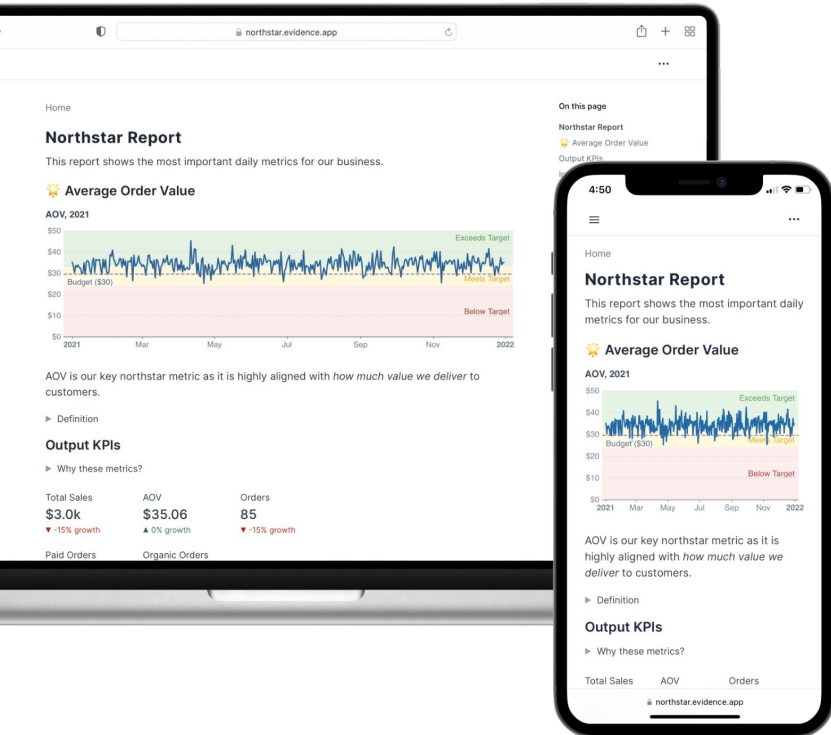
northstar.evidence.app

...

Home

Northstar Report

This report shows the most important daily metrics for our business.

🌟 Average Order Value

AOV, 2021

$50
$40
$30
$20
$10
$0

Exceeds Target
Meets Target
Budget ($30)
Below Target

2021 Mar May Jul Sep Nov 2022

AOV is our key northstar metric as it is highly aligned with *how much value we deliver* to customers.

▶ Definition

Output KPIs

▶ Why these metrics?

| Total Sales | AOV | Orders |
|---|---|---|
| $3.0k | $35.06 | 85 |
| ▼ -15% growth | ▲ 0% growth | ▼ -15% growth |

Paid Orders Organic Orders

On this page

Northstar Report
🌟 Average Order Value
Output KPIs

4:50

...

Home

Northstar Report

This report shows the most important daily metrics for our business.

🌟 Average Order Value

AOV, 2021

$50
$40
$30
$20
$10
$0

Exceeds Target
Meets Target
Budget ($30)
Below Target

2021 Mar May Jul Sep Nov 2022

AOV is our key northstar metric as it is highly aligned with *how much value we deliver* to customers.

▶ Definition

Output KPIs

▶ Why these metrics?

Total Sales AOV Orders

northstar.evidence.app